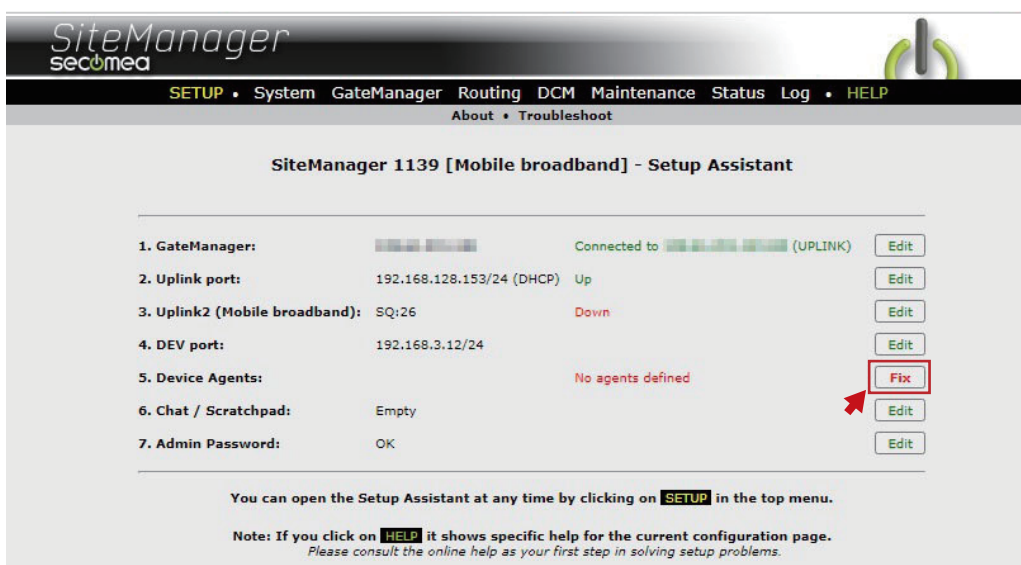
SiteManager
secomea

SETUP • System GateManager Routing DCM Maintenance Status Log • HELP

About • Troubleshoot

SiteManager 1139 [Mobile broadband] - Setup Assistant

| | | | |
|---|---|---|---|
| 1. GateManager: | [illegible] | Connected to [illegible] (UPLINK) | Edit |
| 2. Uplink port: | 192.168.128.153/24 (DHCP) | Up | Edit |
| 3. Uplink2 (Mobile broadband): | SQ:26 | Down | Edit |
| 4. DEV port: | 192.168.3.12/24 | | Edit |
| 5. Device Agents: | | No agents defined | Fix |
| 6. Chat / Scratchpad: | Empty | | Edit |
| 7. Admin Password: | OK | | Edit |

You can open the Setup Assistant at any time by clicking on SETUP in the top menu.

Note: If you click on HELP it shows specific help for the current configuration page.
Please consult the online help as your first step in solving setup problems.